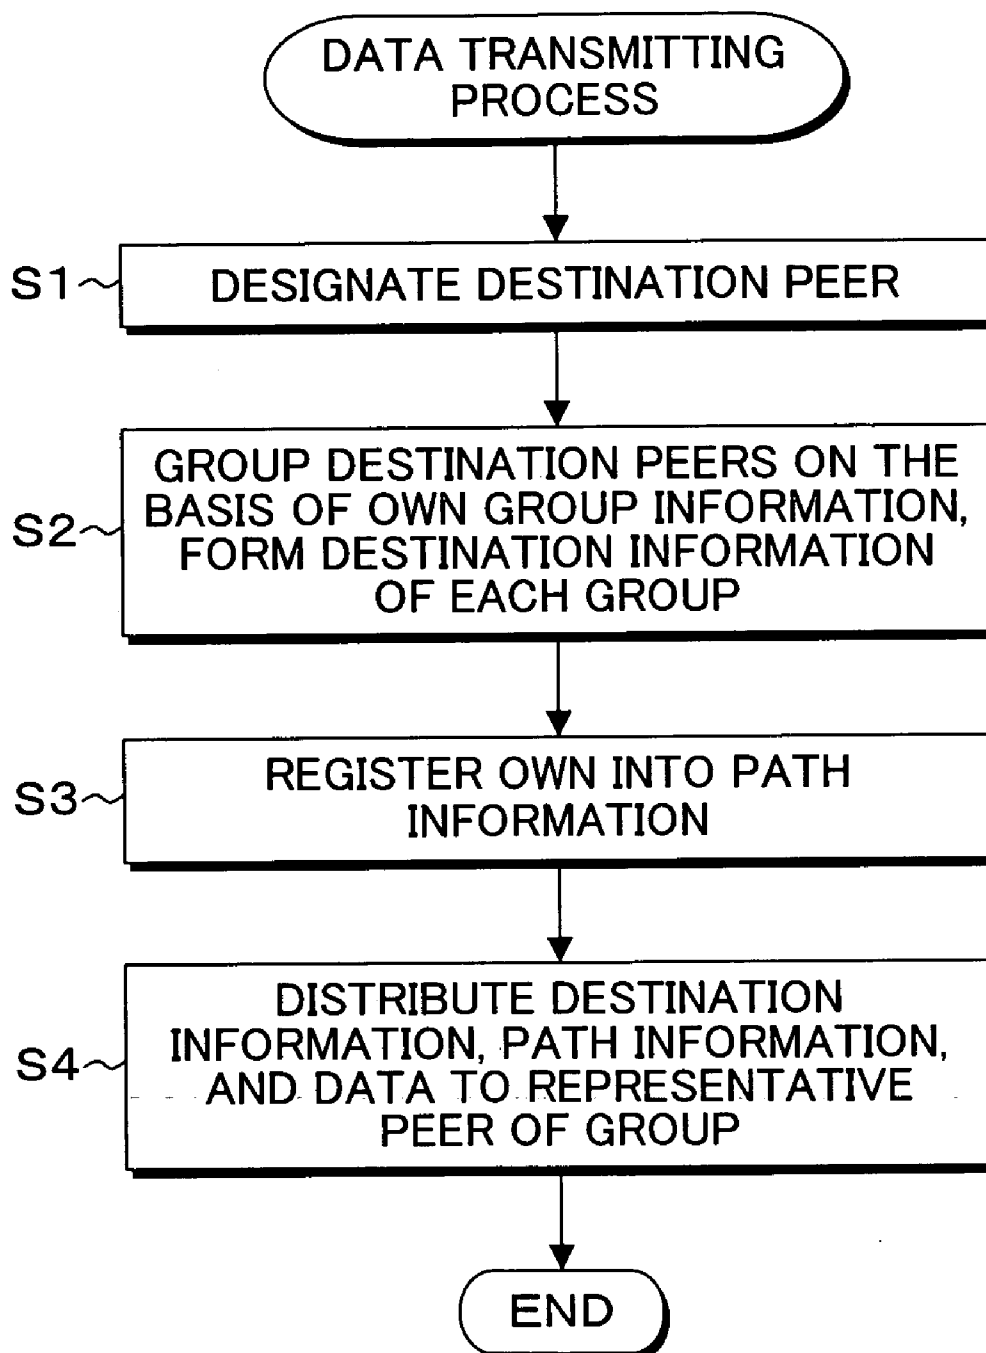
DATA TRANSMITTING PROCESS

S1

DESIGNATE DESTINATION PEER

S2

GROUP DESTINATION PEERS ON THE BASIS OF OWN GROUP INFORMATION, FORM DESTINATION INFORMATION OF EACH GROUP

S3

REGISTER OWN INTO PATH INFORMATION

S4

DISTRIBUTE DESTINATION INFORMATION, PATH INFORMATION, AND DATA TO REPRESENTATIVE PEER OF GROUP

END